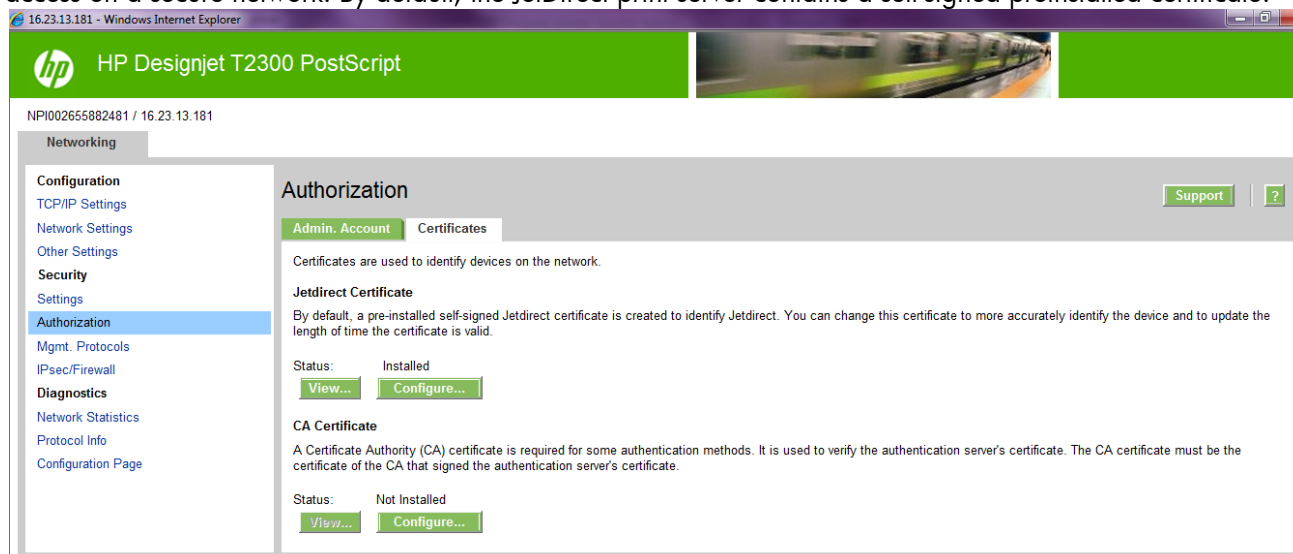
16.23.13.181 - Windows Internet Explorer

HP Designjet T2300 PostScript

NPI002655882481 / 16.23.13.181

Networking

Configuration
TCP/IP Settings
Network Settings
Other Settings
Security
Settings
Authorization
Mgmt. Protocols
IPsec/Firewall
Diagnostics
Network Statistics
Protocol Info
Configuration Page

Authorization

Support ?

Admin. Account Certificates

Certificates are used to identify devices on the network.

Jetdirect Certificate

By default, a pre-installed self-signed Jetdirect certificate is created to identify Jetdirect. You can change this certificate to more accurately identify the device and to update the length of time the certificate is valid.

Status: Installed

View... Configure...

CA Certificate

A Certificate Authority (CA) certificate is required for some authentication methods. It is used to verify the authentication server's certificate. The CA certificate must be the certificate of the CA that signed the authentication server's certificate.

Status: Not Installed

View... Configure...